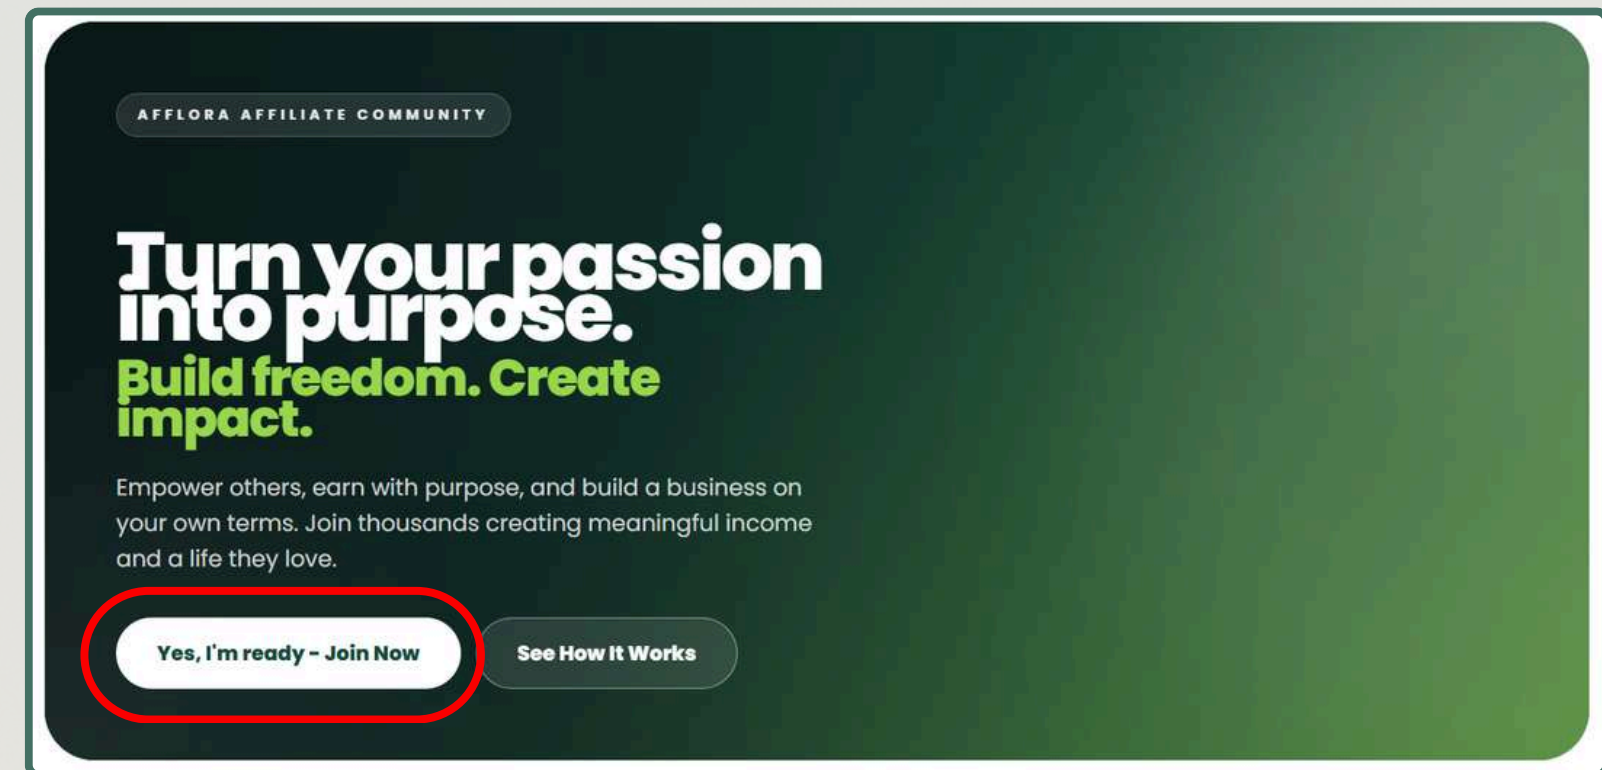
AFFLORA AFFILIATE COMMUNITY

Turn your passion into purpose.

Build freedom. Create impact.

Empower others, earn with purpose, and build a business on your own terms. Join thousands creating meaningful income and a life they love.

Yes, I'm ready - Join Now

See How It Works